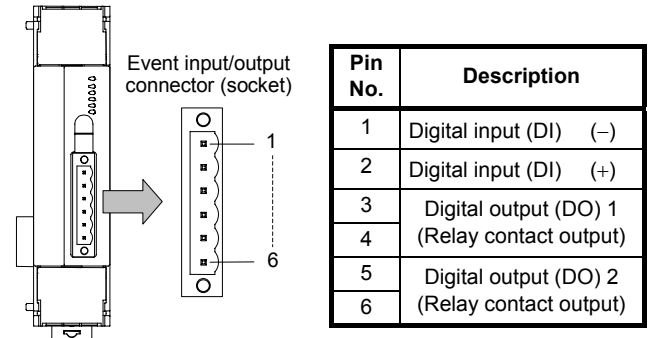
Event input/output connector (socket)

1

6

| Pin No. | Description |
|---|---|
| 1 | Digital input (DI) (–) |
| 2 | Digital input (DI) (+) |
| 3 | Digital output (DO) 1 (Relay contact output) |
| 4 | |
| 5 | Digital output (DO) 2 (Relay contact output) |
| 6 | |